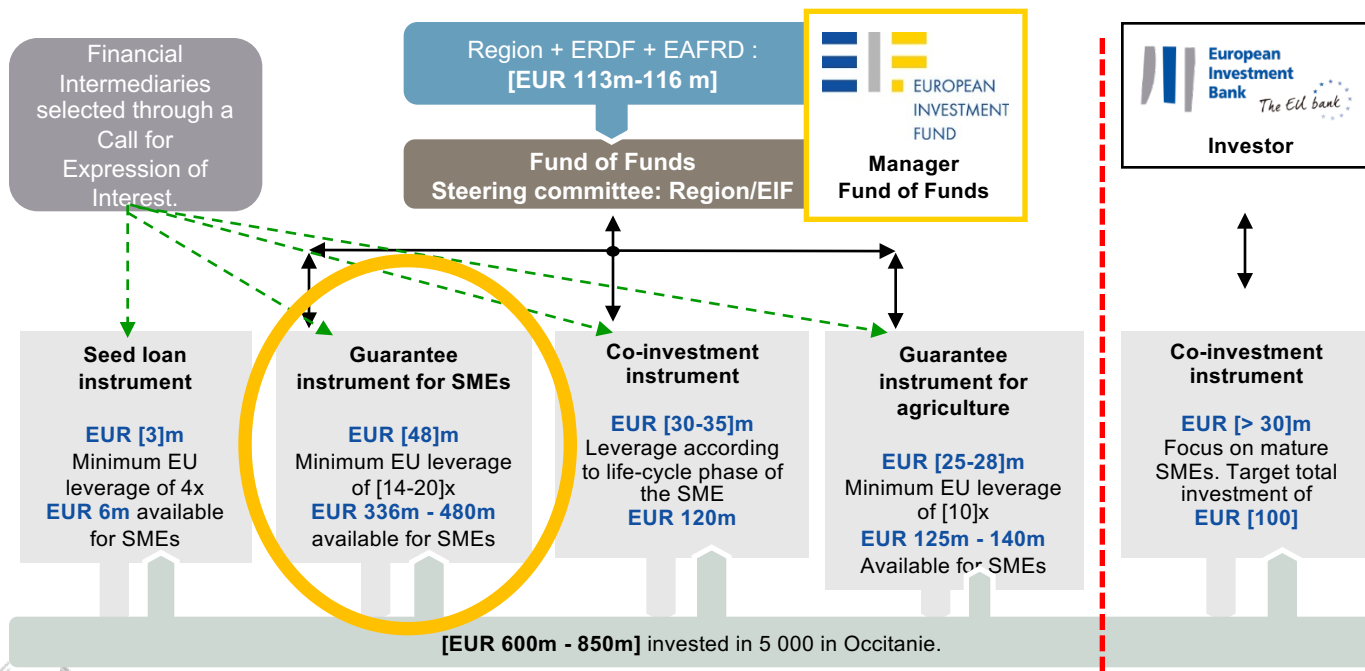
Financial Intermediaries selected through a Call for Expression of Interest.

Region + ERDF + EAFRD : [EUR 113m-116 m]

Fund of Funds
Steering committee: Region/EIF

EUROPEAN INVESTMENT FUND
Manager
Fund of Funds

European Investment Bank The EU bank
Investor

Seed loan instrument
EUR [3]m
Minimum EU leverage of 4x
EUR 6m available for SMEs

Guarantee instrument for SMEs
EUR [48]m
Minimum EU leverage of [14-20]x
EUR 336m - 480m available for SMEs

Co-investment instrument
EUR [30-35]m
Leverage according to life-cycle phase of the SME
EUR 120m

Guarantee instrument for agriculture
EUR [25-28]m
Minimum EU leverage of [10]x
EUR 125m - 140m
Available for SMEs

Co-investment instrument
EUR [> 30]m
Focus on mature SMEs. Target total investment of
EUR [100]

[EUR 600m - 850m] invested in 5 000 in Occitanie.